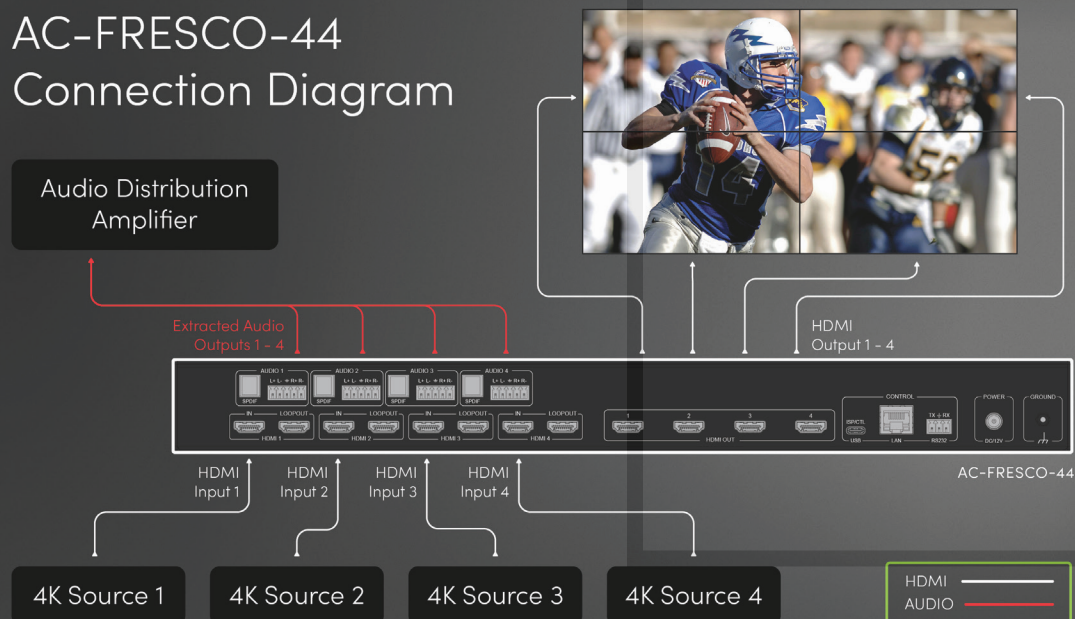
AC-FRESCO-44
Connection Diagram

Audio Distribution Amplifier

Extracted Audio Outputs 1 - 4

HDMI Output 1 - 4

AUDIO 1 L+ L- ⏚ R+ R- SPDIF
AUDIO 2 L+ L- ⏚ R+ R- SPDIF
AUDIO 3 L+ L- ⏚ R+ R- SPDIF
AUDIO 4 L+ L- ⏚ R+ R- SPDIF

IN LOOPOUT HDMI 1
IN LOOPOUT HDMI 2
IN LOOPOUT HDMI 3
IN LOOPOUT HDMI 4

1 2 3 4 HDMI OUT

CONTROL
(SPICTL) USB LAN TX ⏚ RX RS232

POWER DC/12V

GROUND

AC-FRESCO-44

HDMI Input 1
HDMI Input 2
HDMI Input 3
HDMI Input 4

4K Source 1
4K Source 2
4K Source 3
4K Source 4

HDMI
AUDIO